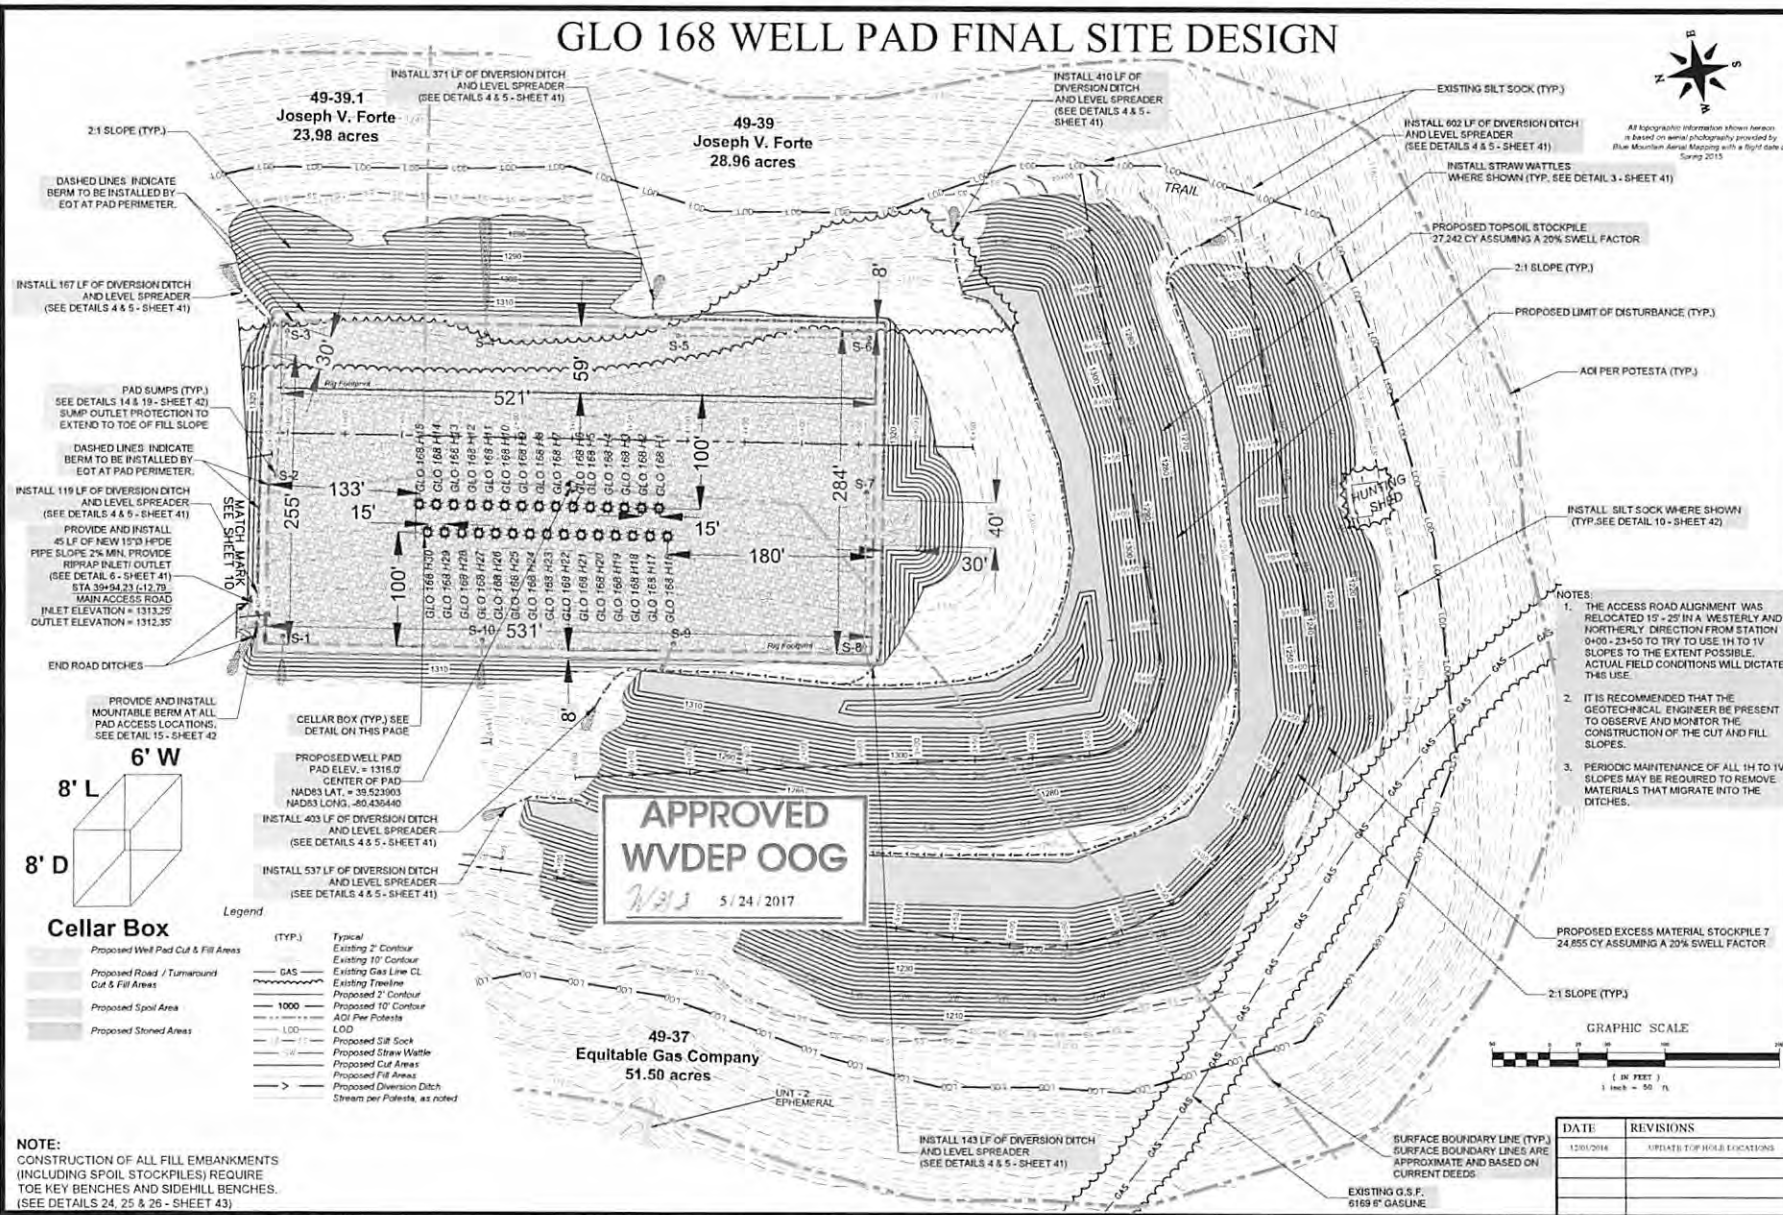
GLO 168 WELL PAD FINAL SITE DESIGN

All topographic information shown hereon is based on aerial photography provided by Blue Mountain Aerial Mapping with a flight date of Spring 2015

49-39.1
Joseph V. Forte
23.98 acres

49-39
Joseph V. Forte
28.96 acres

INSTALL 371 LF OF DIVERSION DITCH AND LEVEL SPREADER (SEE DETAILS 4 & 5 - SHEET 41)

INSTALL 410 LF OF DIVERSION DITCH AND LEVEL SPREADER (SEE DETAILS 4 & 5 - SHEET 41)

EXISTING SILT SOCK (TYP.)

INSTALL 602 LF OF DIVERSION DITCH AND LEVEL SPREADER (SEE DETAILS 4 & 5 - SHEET 41)

INSTALL STRAW WATTLES WHERE SHOWN (TYP. SEE DETAIL 3 - SHEET 41)

PROPOSED TOPSOIL STOCKPILE 27,242 CY ASSUMING A 20% SWELL FACTOR

2:1 SLOPE (TYP.)

PROPOSED LIMIT OF DISTURBANCE (TYP.)

AOI PER POTESTA (TYP.)

2:1 SLOPE (TYP.)

DASHED LINES INDICATE BERM TO BE INSTALLED BY EQT AT PAD PERIMETER.

INSTALL 167 LF OF DIVERSION DITCH AND LEVEL SPREADER (SEE DETAILS 4 & 5 - SHEET 41)

PAD SUMPS (TYP.) SEE DETAILS 14 & 19 - SHEET 42) SUMP OUTLET PROTECTION TO EXTEND TO TOE OF FILL SLOPE

DASHED LINES INDICATE BERM TO BE INSTALLED BY EQT AT PAD PERIMETER.

INSTALL 119 LF OF DIVERSION DITCH AND LEVEL SPREADER (SEE DETAILS 4 & 5 - SHEET 41)

PROVIDE AND INSTALL 45 LF OF NEW 15"Ø HPDE PIPE SLOPE 2% MIN. PROVIDE RIPRAP INLET/ OUTLET (SEE DETAIL 6 - SHEET 41) STA 39+94.23 (-12.79) MAIN ACCESS ROAD INLET ELEVATION = 1313.25' OUTLET ELEVATION = 1312.35'

END ROAD DITCHES

PROVIDE AND INSTALL MOUNTABLE BERM AT ALL PAD ACCESS LOCATIONS. SEE DETAIL 15 - SHEET 42

MATCH MARK SEE SHEET 10

TRAIL

HUNTING SHED

S-3 S-5 S-6 S-2 S-7 S-1 S-10 S-9 S-8

Rig Footprint

30' 59' 8' 521' 100' 133' 15' 255' 15' 284' 40' 180' 30' 100' 531' 8'

GLO 168 H15 GLO 168 H14 GLO 168 H13 GLO 168 H12 GLO 168 H11 GLO 168 H10 GLO 168 H9 GLO 168 H8 GLO 168 H7 GLO 168 H6 GLO 168 H5 GLO 168 H4 GLO 168 H3 GLO 168 H2 GLO 168 H1

GLO 168 H30 GLO 168 H29 GLO 168 H28 GLO 168 H27 GLO 168 H26 GLO 168 H25 GLO 168 H24 GLO 168 H23 GLO 168 H22 GLO 168 H21 GLO 168 H20 GLO 168 H19 GLO 168 H18 GLO 168 H17 GLO 168 H16

INSTALL SILT SOCK WHERE SHOWN (TYP.SEE DETAIL 10 - SHEET 42)

NOTES:
1. THE ACCESS ROAD ALIGNMENT WAS RELOCATED 15' - 25' IN A WESTERLY AND NORTHERLY DIRECTION FROM STATION 0+00 - 23+50 TO TRY TO USE 1H TO 1V SLOPES TO THE EXTENT POSSIBLE. ACTUAL FIELD CONDITIONS WILL DICTATE THIS USE.
2. IT IS RECOMMENDED THAT THE GEOTECHNICAL ENGINEER BE PRESENT TO OBSERVE AND MONITOR THE CONSTRUCTION OF THE CUT AND FILL SLOPES.
3. PERIODIC MAINTENANCE OF ALL 1H TO 1V SLOPES MAY BE REQUIRED TO REMOVE MATERIALS THAT MIGRATE INTO THE DITCHES.

CELLAR BOX (TYP.) SEE DETAIL ON THIS PAGE

PROPOSED WELL PAD PAD ELEV. = 1316.0' CENTER OF PAD NAD83 LAT. = 39.523903 NAD83 LONG. -80.436440

INSTALL 403 LF OF DIVERSION DITCH AND LEVEL SPREADER (SEE DETAILS 4 & 5 - SHEET 41)

INSTALL 537 LF OF DIVERSION DITCH AND LEVEL SPREADER (SEE DETAILS 4 & 5 - SHEET 41)

APPROVED
WVDEP OOG
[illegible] 5/24/2017

6' W
8' L
8' D
Cellar Box

Legend
Proposed Well Pad Cut & Fill Areas
Proposed Road / Turnaround Cut & Fill Areas
Proposed Spoil Area
Proposed Stoned Areas
(TYP.) Typical
Existing 2' Contour
Existing 10' Contour
GAS Existing Gas Line CL
Existing Treeline
Proposed 2' Contour
1000 Proposed 10' Contour
AOI Per Potesta
LOD LOD
Proposed Silt Sock
SW Proposed Straw Wattle
Proposed Cut Areas
Proposed Fill Areas
Proposed Diversion Ditch
Stream per Potesta, as noted

49-37
Equitable Gas Company
51.50 acres

UNT - 2 EPHEMERAL

PROPOSED EXCESS MATERIAL STOCKPILE 7 24,855 CY ASSUMING A 20% SWELL FACTOR

2:1 SLOPE (TYP.)

GRAPHIC SCALE
( IN FEET )
1 inch = 50 ft.

INSTALL 143 LF OF DIVERSION DITCH AND LEVEL SPREADER (SEE DETAILS 4 & 5 - SHEET 41)

SURFACE BOUNDARY LINE (TYP.) SURFACE BOUNDARY LINES ARE APPROXIMATE AND BASED ON CURRENT DEEDS

EXISTING G.S.F. 6169 6" GASLINE

NOTE:
CONSTRUCTION OF ALL FILL EMBANKMENTS (INCLUDING SPOIL STOCKPILES) REQUIRE TOE KEY BENCHES AND SIDEHILL BENCHES. (SEE DETAILS 24, 25 & 26 - SHEET 43)

| DATE | REVISIONS |
|---|---|
| 12/01/2016 | UPDATE TOP HOLE LOCATIONS |
| | |
| | |